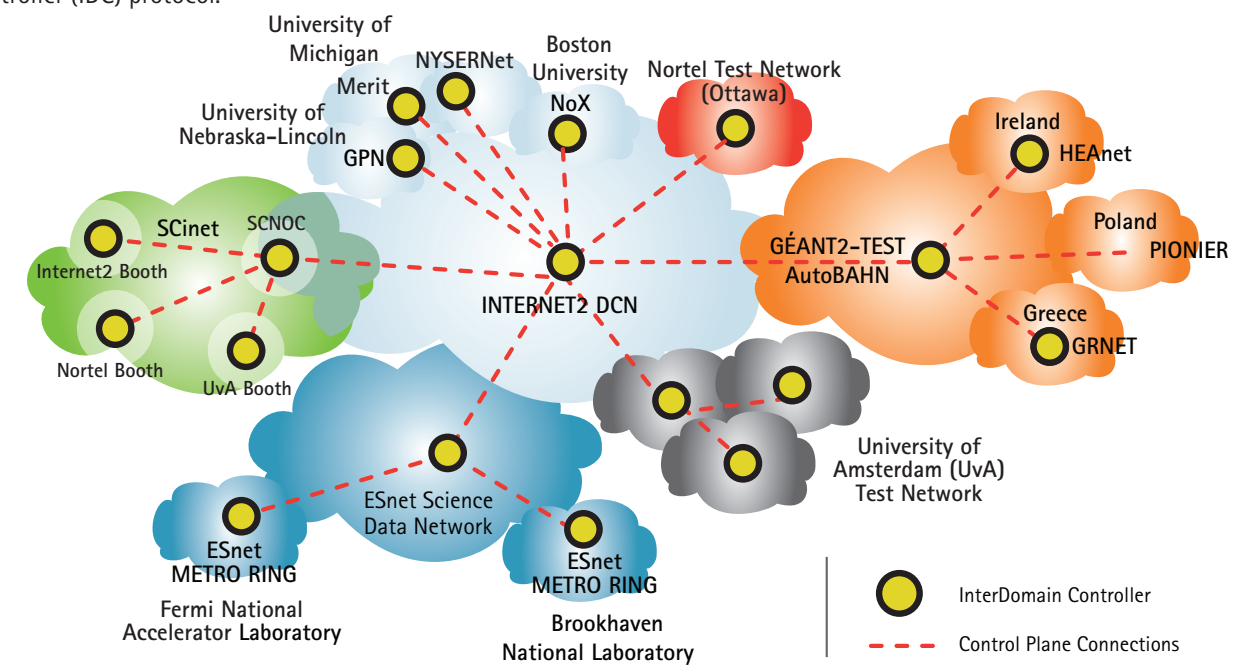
troller (IDC) protocol.

University of Michigan
Merit
NYSERNet
Boston University
NoX
Nortel Test Network (Ottawa)
University of Nebraska-Lincoln
GPN
Ireland
HEAnet
SCinet
SCNOC
Internet2 Booth
Nortel Booth
UvA Booth
INTERNET2 DCN
GÉANT2-TEST
AutoBAHN
Poland
PIONIER
Greece
GRNET
University of Amsterdam (UvA) Test Network
ESnet Science Data Network
ESnet
METRO RING
Fermi National Accelerator Laboratory
ESnet
METRO RING
Brookhaven National Laboratory
InterDomain Controller
Control Plane Connections